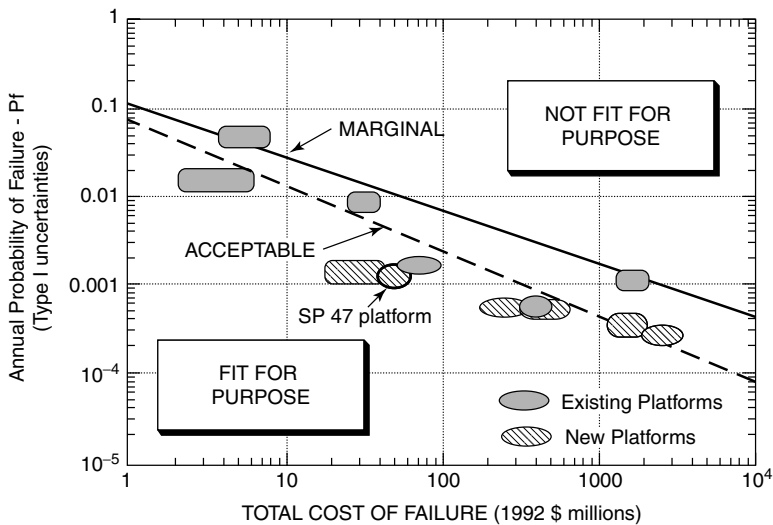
Annual Probability of Failure - Pf
(Type I uncertainties)

1
0.1
0.01
0.001
$10^{-4}$
$10^{-5}$

NOT FIT FOR PURPOSE

MARGINAL

ACCEPTABLE

SP 47 platform

FIT FOR PURPOSE

Existing Platforms

New Platforms

1
10
100
1000
$10^4$

TOTAL COST OF FAILURE (1992 \$ millions)